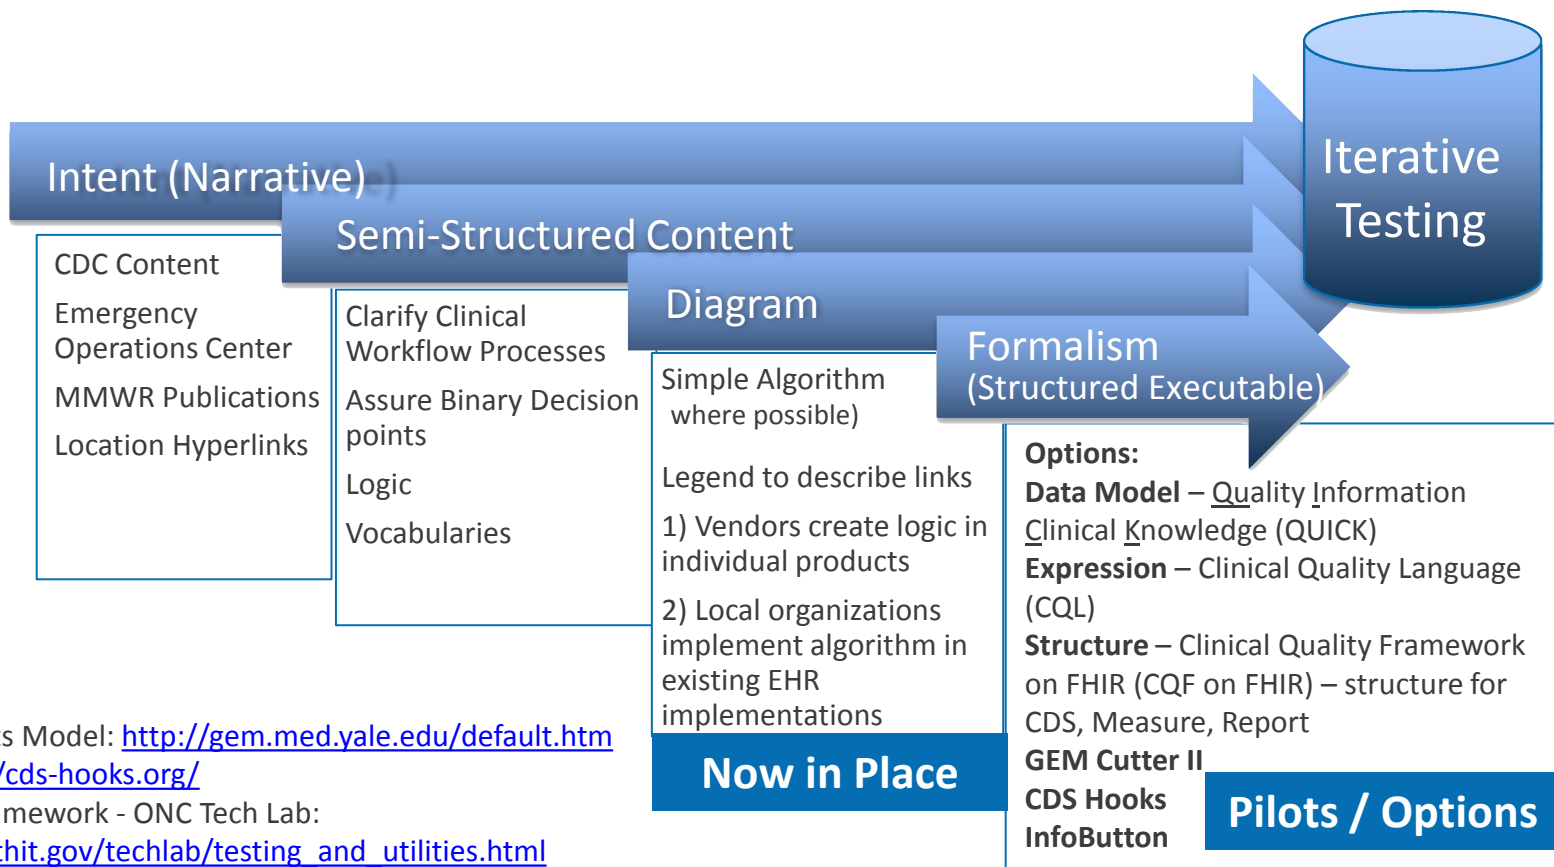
Iterative Testing

Intent (Narrative)

Semi-Structured Content

Diagram

Formalism
(Structured Executable)

CDC Content

Emergency Operations Center

MMWR Publications

Location Hyperlinks

Clarify Clinical Workflow Processes

Assure Binary Decision points

Logic

Vocabularies

Simple Algorithm where possible)

Legend to describe links

1) Vendors create logic in individual products

2) Local organizations implement algorithm in existing EHR implementations

Now in Place

**Options:**
**Data Model** – Quality Information Clinical Knowledge (QUICK)
**Expression** – Clinical Quality Language (CQL)
**Structure** – Clinical Quality Framework on FHIR (CQF on FHIR) – structure for CDS, Measure, Report
**GEM Cutter II**
**CDS Hooks**
**InfoButton**

Pilots / Options

s Model: http://gem.med.yale.edu/default.htm
/cds-hooks.org/
mework - ONC Tech Lab:
hit.gov/techlab/testing_and_utilities.html